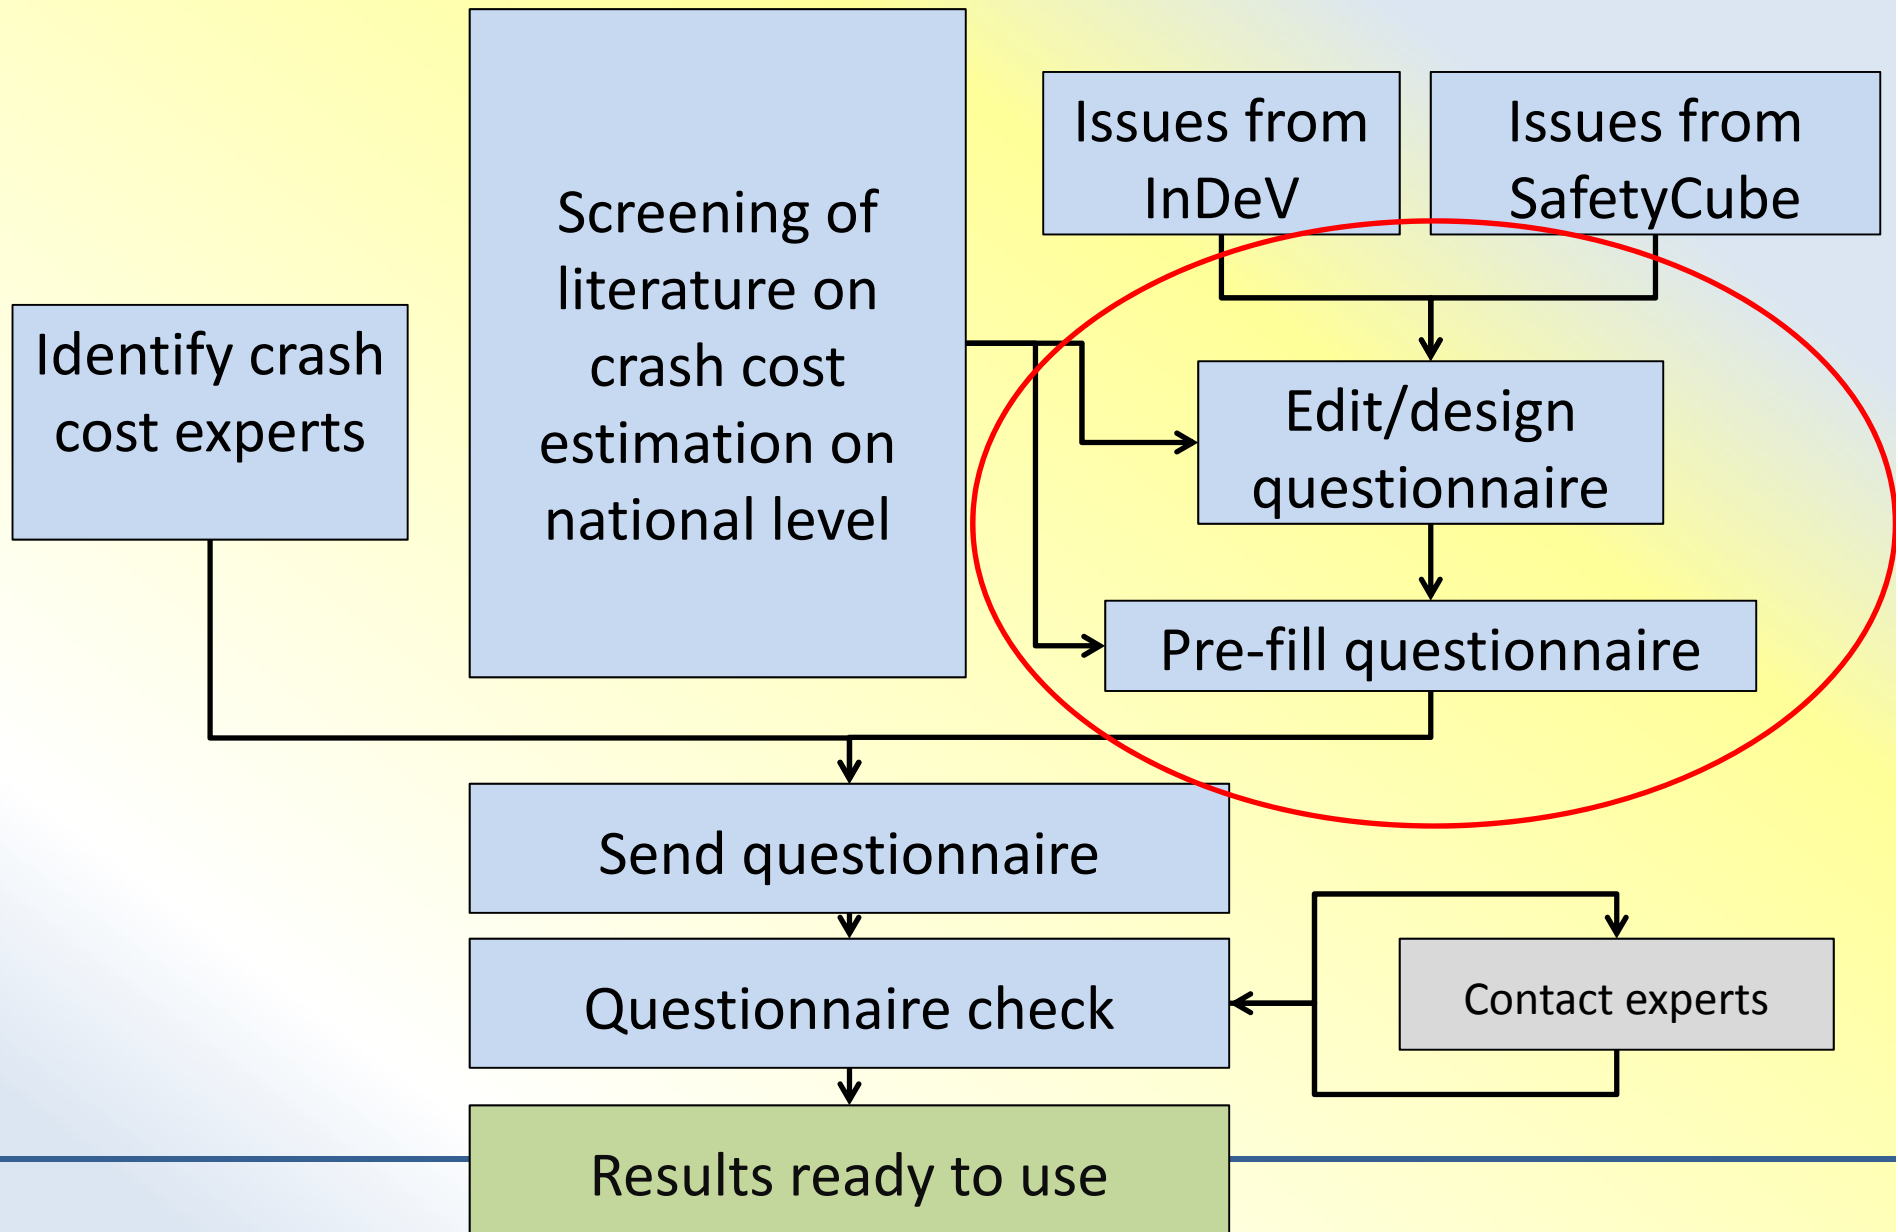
Screening of literature on crash cost estimation on national level

Issues from InDeV

Issues from SafetyCube

Identify crash cost experts

Edit/design questionnaire

Pre-fill questionnaire

Send questionnaire

Questionnaire check

Contact experts

Results ready to use